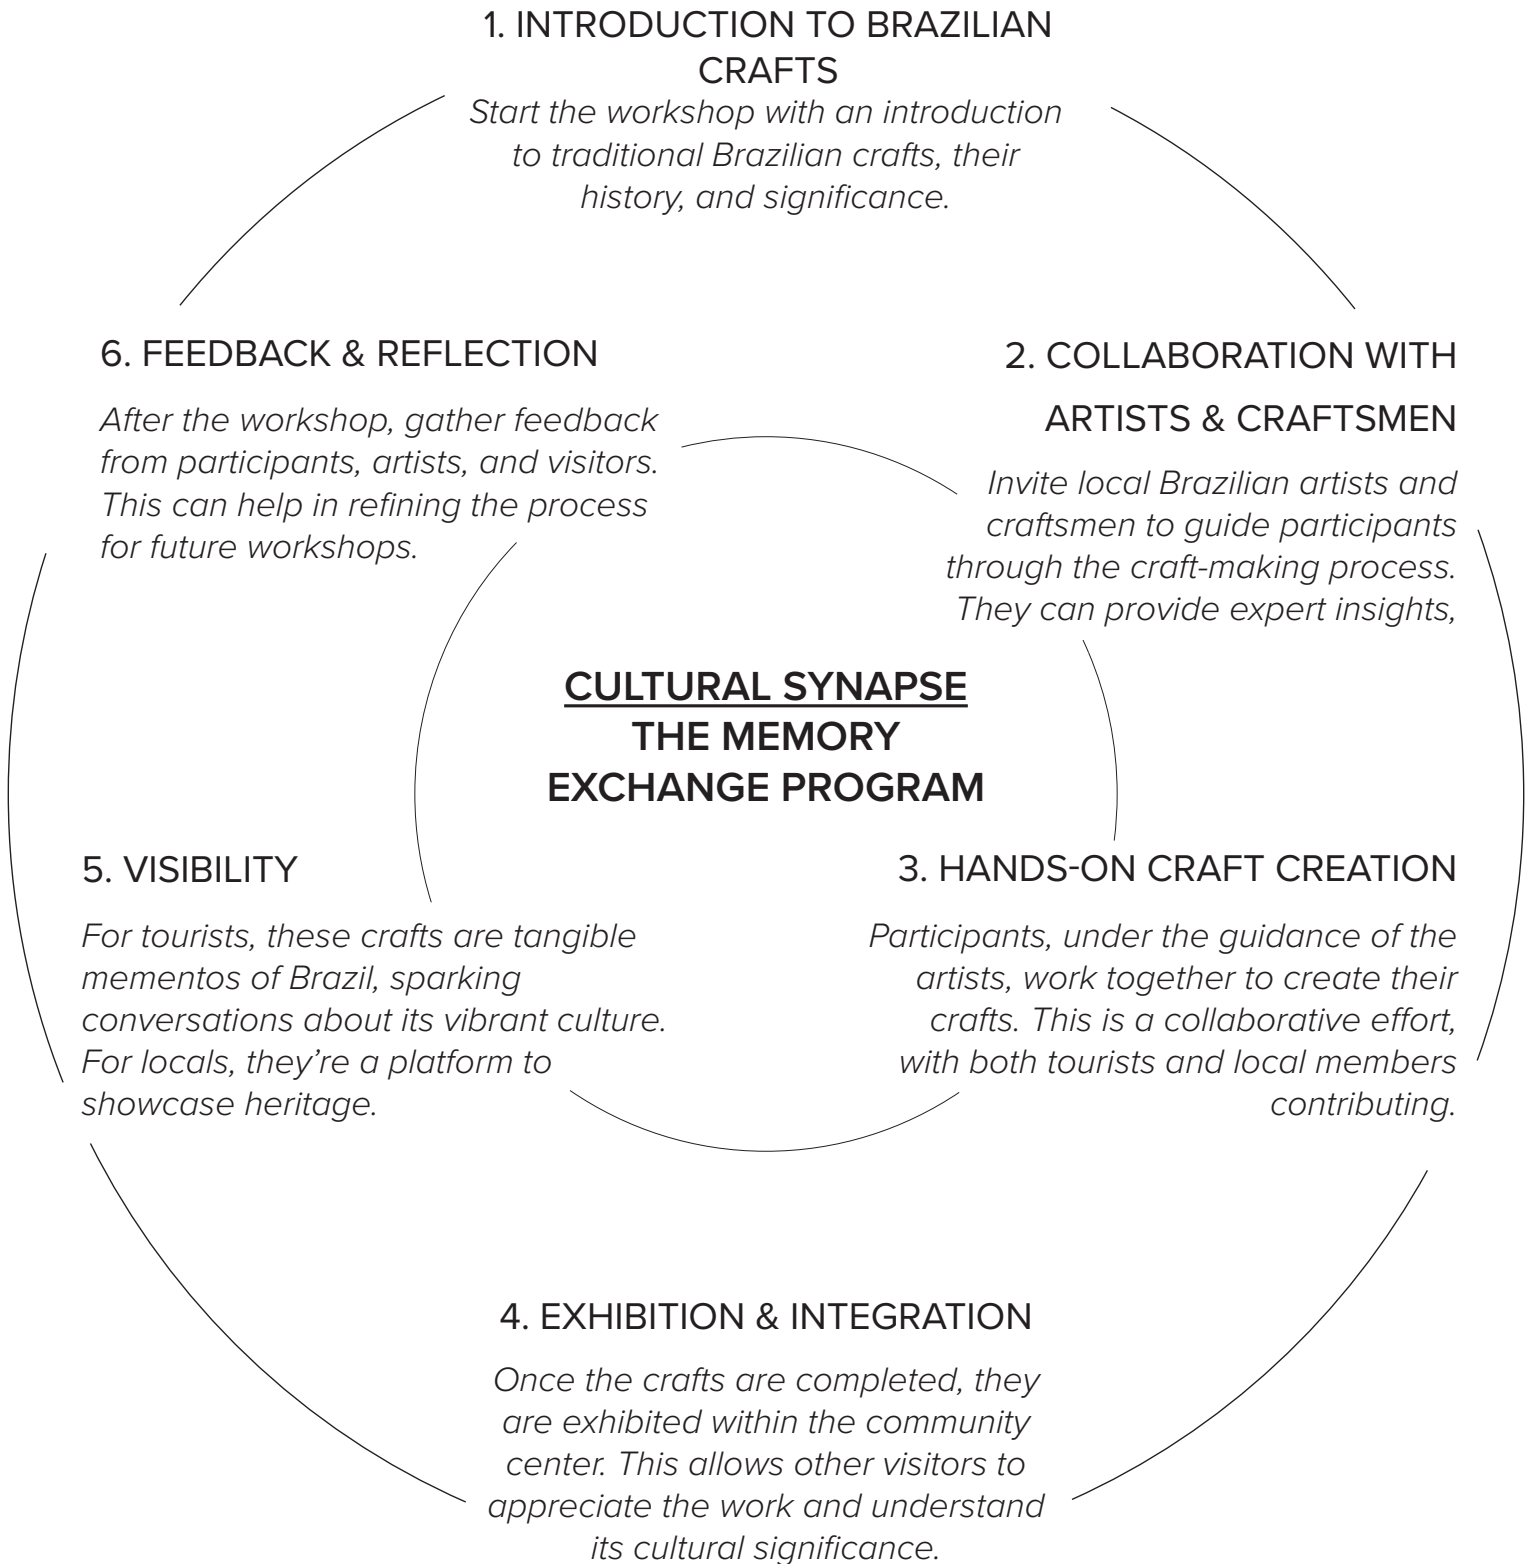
1. INTRODUCTION TO BRAZILIAN CRAFTS

Start the workshop with an introduction to traditional Brazilian crafts, their history, and significance.

6. FEEDBACK & REFLECTION

After the workshop, gather feedback from participants, artists, and visitors. This can help in refining the process for future workshops.

2. COLLABORATION WITH ARTISTS & CRAFTSMEN

Invite local Brazilian artists and craftsmen to guide participants through the craft-making process. They can provide expert insights,

CULTURAL SYNAPSE
THE MEMORY EXCHANGE PROGRAM

5. VISIBILITY

For tourists, these crafts are tangible mementos of Brazil, sparking conversations about its vibrant culture. For locals, they're a platform to showcase heritage.

3. HANDS-ON CRAFT CREATION

Participants, under the guidance of the artists, work together to create their crafts. This is a collaborative effort, with both tourists and local members contributing.

4. EXHIBITION & INTEGRATION

Once the crafts are completed, they are exhibited within the community center. This allows other visitors to appreciate the work and understand its cultural significance.